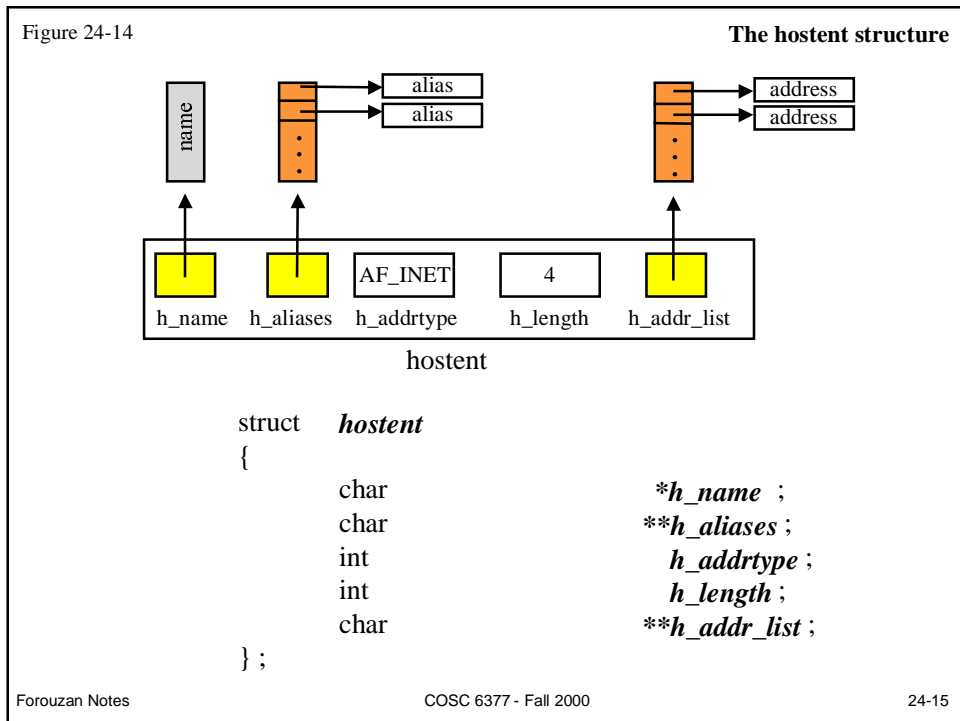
Figure 24-14

The hostent structure

name

alias
alias

address
address

AF_INET

4

h_name h_aliases h_addrtype h_length h_addr_list

hostent

struct ***hostent***
{
char ****h_name*** ;
char *****h_aliases*** ;
int ***h_addrtype*** ;
int ***h_length*** ;
char *****h_addr_list*** ;
} ;

Forouzan Notes COSC 6377 - Fall 2000 24-15